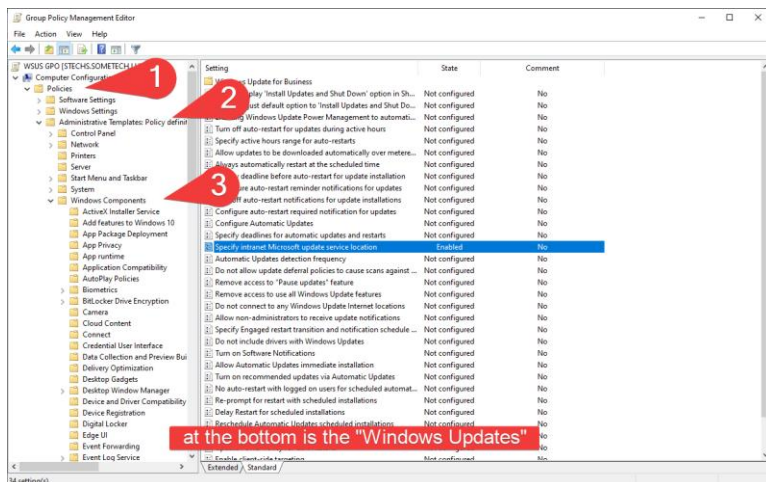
Group Policy Management Editor

File Action View Help

WSUS GPO [STECHS.SOMETECH.L...
Computer Configura...
Policies
Software Settings
Windows Settings
Administrative Templates: Policy definit...
Control Panel
Network
Printers
Server
Start Menu and Taskbar
System
Windows Components
ActiveX Installer Service
Add features to Windows 10
App Package Deployment
App Privacy
App runtime
Application Compatibility
AutoPlay Policies
Biometrics
BitLocker Drive Encryption
Camera
Cloud Content
Connect
Credential User Interface
Data Collection and Preview Bui...
Delivery Optimization
Desktop Gadgets
Desktop Window Manager
Device and Driver Compatibility
Device Registration
Digital Locker
Edge UI
Event Forwarding
Event Log Service

1
2
3

| Setting | State | Comment |
|---|---|---|
| W... Update for Business | | |
| ...play 'Install Updates and Shut Down' option in Sh... | Not configured | No |
| ...ust default option to 'Install Updates and Shut Do... | Not configured | No |
| E...ing Windows Update Power Management to automati... | Not configured | No |
| Turn off auto-restart for updates during active hours | Not configured | No |
| Specify active hours range for auto-restarts | Not configured | No |
| Allow updates to be downloaded automatically over metere... | Not configured | No |
| Always automatically restart at the scheduled time | Not configured | No |
| ... deadline before auto-restart for update installation | Not configured | No |
| ...re auto-restart reminder notifications for updates | Not configured | No |
| ...ff auto-restart notifications for update installations | Not configured | No |
| Configure auto-restart required notification for updates | Not configured | No |
| Configure Automatic Updates | Not configured | No |
| Specify deadlines for automatic updates and restarts | Not configured | No |
| Specify intranet Microsoft update service location | Enabled | No |
| Automatic Updates detection frequency | Not configured | No |
| Do not allow update deferral policies to cause scans against ... | Not configured | No |
| Remove access to "Pause updates" feature | Not configured | No |
| Remove access to use all Windows Update features | Not configured | No |
| Do not connect to any Windows Update Internet locations | Not configured | No |
| Allow non-administrators to receive update notifications | Not configured | No |
| Specify Engaged restart transition and notification schedule ... | Not configured | No |
| Do not include drivers with Windows Updates | Not configured | No |
| Turn on Software Notifications | Not configured | No |
| Allow Automatic Updates immediate installation | Not configured | No |
| Turn on recommended updates via Automatic Updates | Not configured | No |
| No auto-restart with logged on users for scheduled automat... | Not configured | No |
| Re-prompt for restart with scheduled installations | Not configured | No |
| Delay Restart for scheduled installations | Not configured | No |
| Reschedule Automatic Updates scheduled installations | Not configured | No |
| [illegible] | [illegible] | No |
| Enable client-side targeting | Not configured | No |

at the bottom is the "Windows Updates"

Extended Standard

34 setting(s)